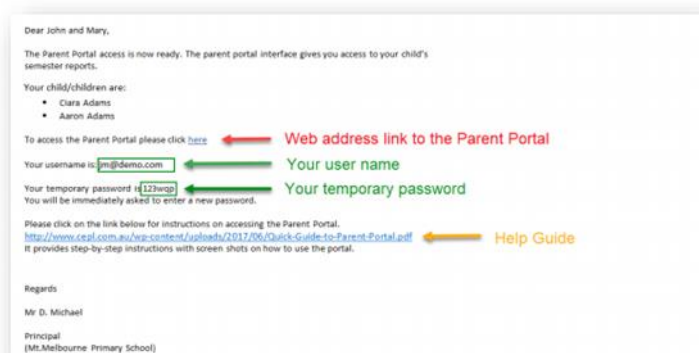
Dear John and Mary,

The Parent Portal access is now ready. The parent portal interface gives you access to your child's semester reports.

Your child/children are:

- Ciara Adams
- Aaron Adams

To access the Parent Portal please click here

Web address link to the Parent Portal

Your username is: jm@demo.com

Your user name

Your temporary password is 123wqp

Your temporary password

You will be immediately asked to enter a new password.

Please click on the link below for instructions on accessing the Parent Portal.
http://www.cepl.com.au/wp-content/uploads/2017/06/Quick-Guide-to-Parent-Portal.pdf
It provides step-by-step instructions with screen shots on how to use the portal.

Help Guide

Regards

Mr D. Michael

Principal
(Mt.Melbourne Primary School)